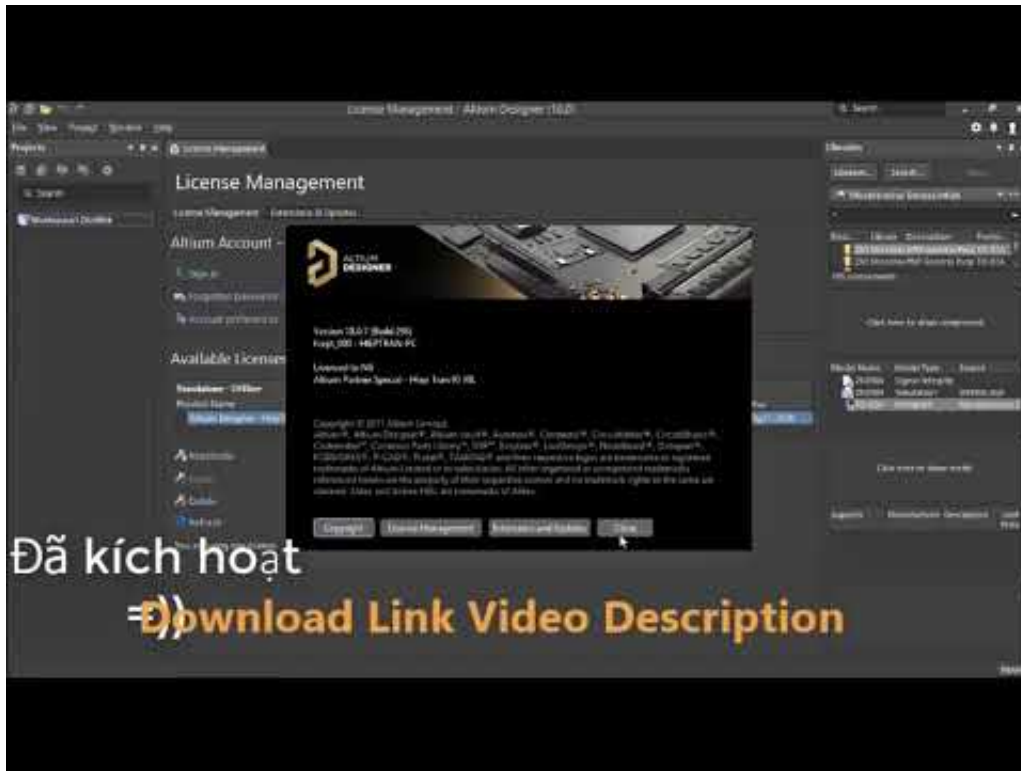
License Management - Altium Designer (18.0)

File View Project Window Help

Projects

Search

Workspace1.DsnWrk

License Management

License Management Extensions & Updates

Altium Account -

Sign in

Forgotten password

Account preferences

Available Licenses

Standalone - Offline

Product Name

Altium Designer - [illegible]

Reactivate

Export

Delete

Refresh

ALTIUM DESIGNER

Version 18.0.7 (Build 293)

Fcept_000 - HIEPTRAN-PC

Licensed to: NS

Altium Partner Special - Hiep Tran IO JBL

Copyright © 2017 Altium Limited.

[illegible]

Copyright License Management Extensions and Updates Close

Libraries

Libraries... Search...

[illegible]

Click here to show component

Click here to show model

Đã kích hoạt

=)) Download Link Video Description